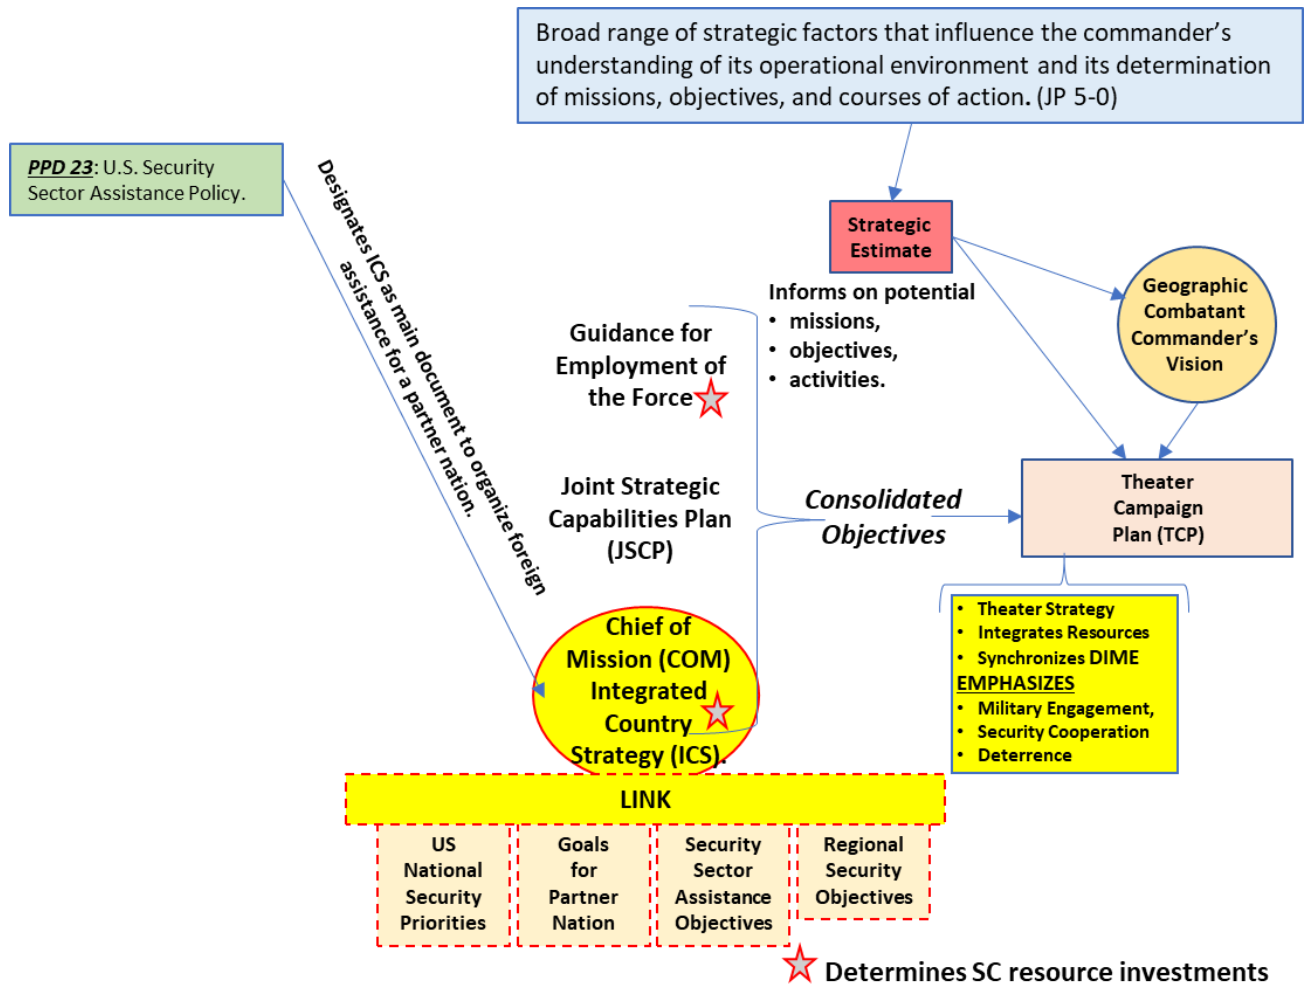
Broad range of strategic factors that influence the commander's understanding of its operational environment and its determination of missions, objectives, and courses of action. (JP 5-0)

PPD 23: U.S. Security Sector Assistance Policy.

Designates ICS as main document to organize foreign assistance for a partner nation.

Strategic Estimate

Informs on potential
• missions,
• objectives,
• activities.

Geographic Combatant Commander's Vision

Guidance for Employment of the Force

Joint Strategic Capabilities Plan (JSCP)

Consolidated Objectives

Theater Campaign Plan (TCP)

• Theater Strategy
• Integrates Resources
• Synchronizes DIME
EMPHASIZES
• Military Engagement,
• Security Cooperation
• Deterrence

Chief of Mission (COM) Integrated Country Strategy (ICS).

LINK

US National Security Priorities

Goals for Partner Nation

Security Sector Assistance Objectives

Regional Security Objectives

Determines SC resource investments